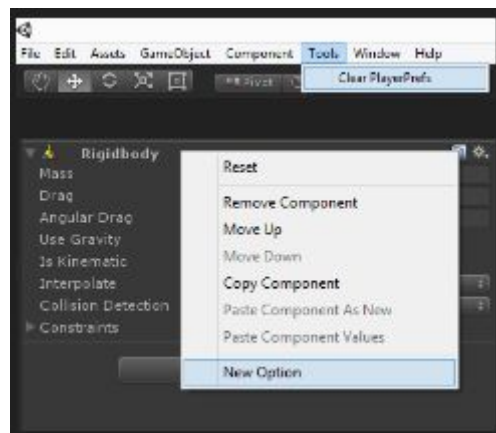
File Edit Assets GameObject Component Tools Window Help

Clear PlayerPrefs

Pivot

Rigidbody
Mass
Drag
Angular Drag
Use Gravity
Is Kinematic
Interpolate
Collision Detection
Constraints

Reset
Remove Component
Move Up
Move Down
Copy Component
Paste Component As New
Paste Component Values
New Option